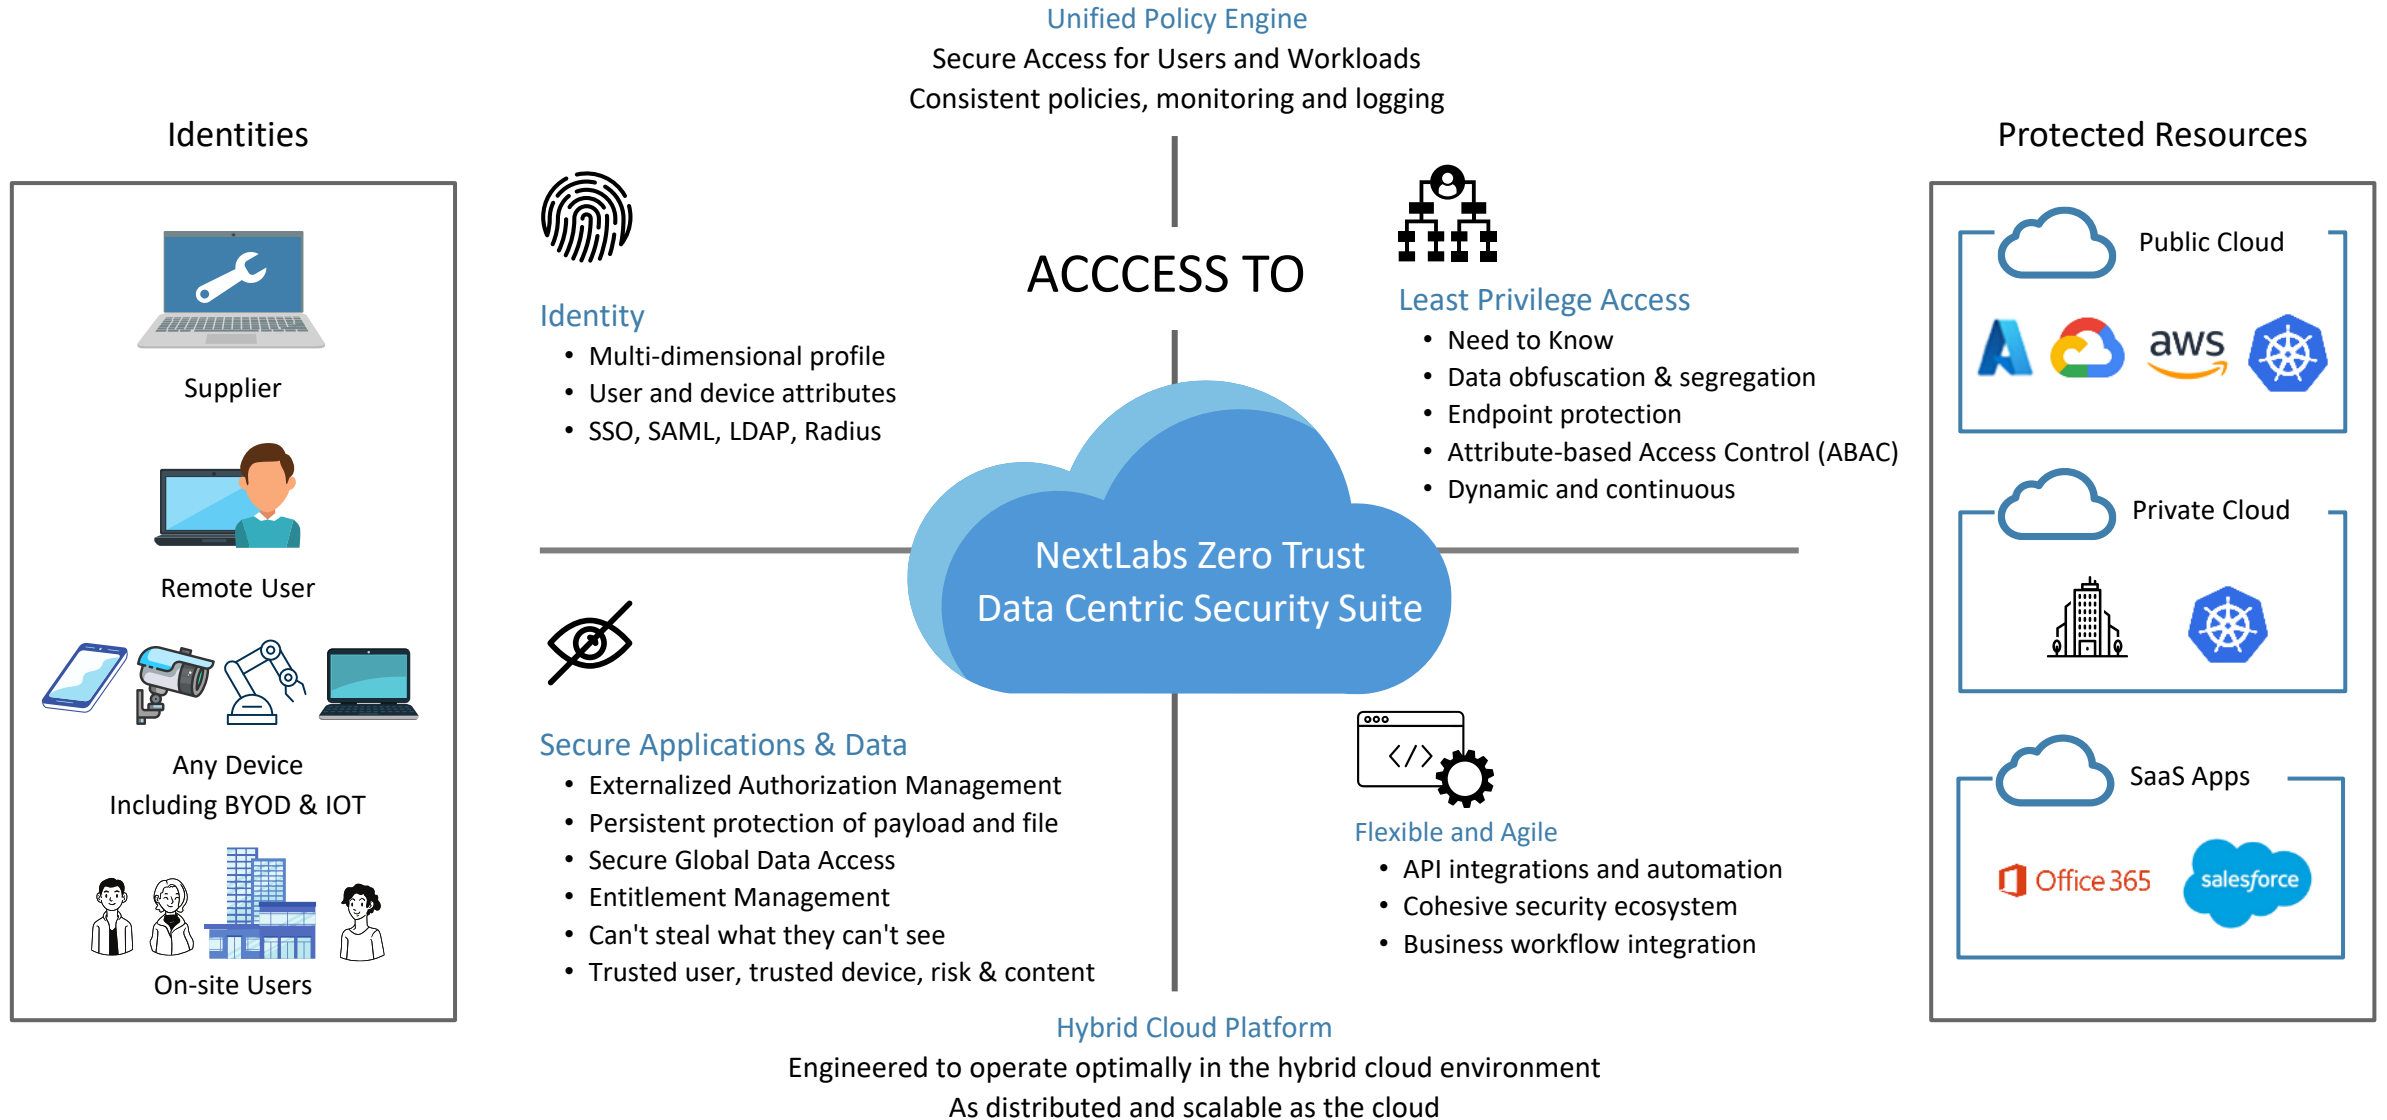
Unified Policy Engine
Secure Access for Users and Workloads
Consistent policies, monitoring and logging

Identities

Supplier

Remote User

Any Device
Including BYOD & IOT

On-site Users

ACCCESS TO

Identity
- Multi-dimensional profile
- User and device attributes
- SSO, SAML, LDAP, Radius

Least Privilege Access
- Need to Know
- Data obfuscation & segregation
- Endpoint protection
- Attribute-based Access Control (ABAC)
- Dynamic and continuous

NextLabs Zero Trust
Data Centric Security Suite

Secure Applications & Data
- Externalized Authorization Management
- Persistent protection of payload and file
- Secure Global Data Access
- Entitlement Management
- Can't steal what they can't see
- Trusted user, trusted device, risk & content

Flexible and Agile
- API integrations and automation
- Cohesive security ecosystem
- Business workflow integration

Protected Resources

Public Cloud

aws

Private Cloud

SaaS Apps

Office 365

salesforce

Hybrid Cloud Platform
Engineered to operate optimally in the hybrid cloud environment
As distributed and scalable as the cloud